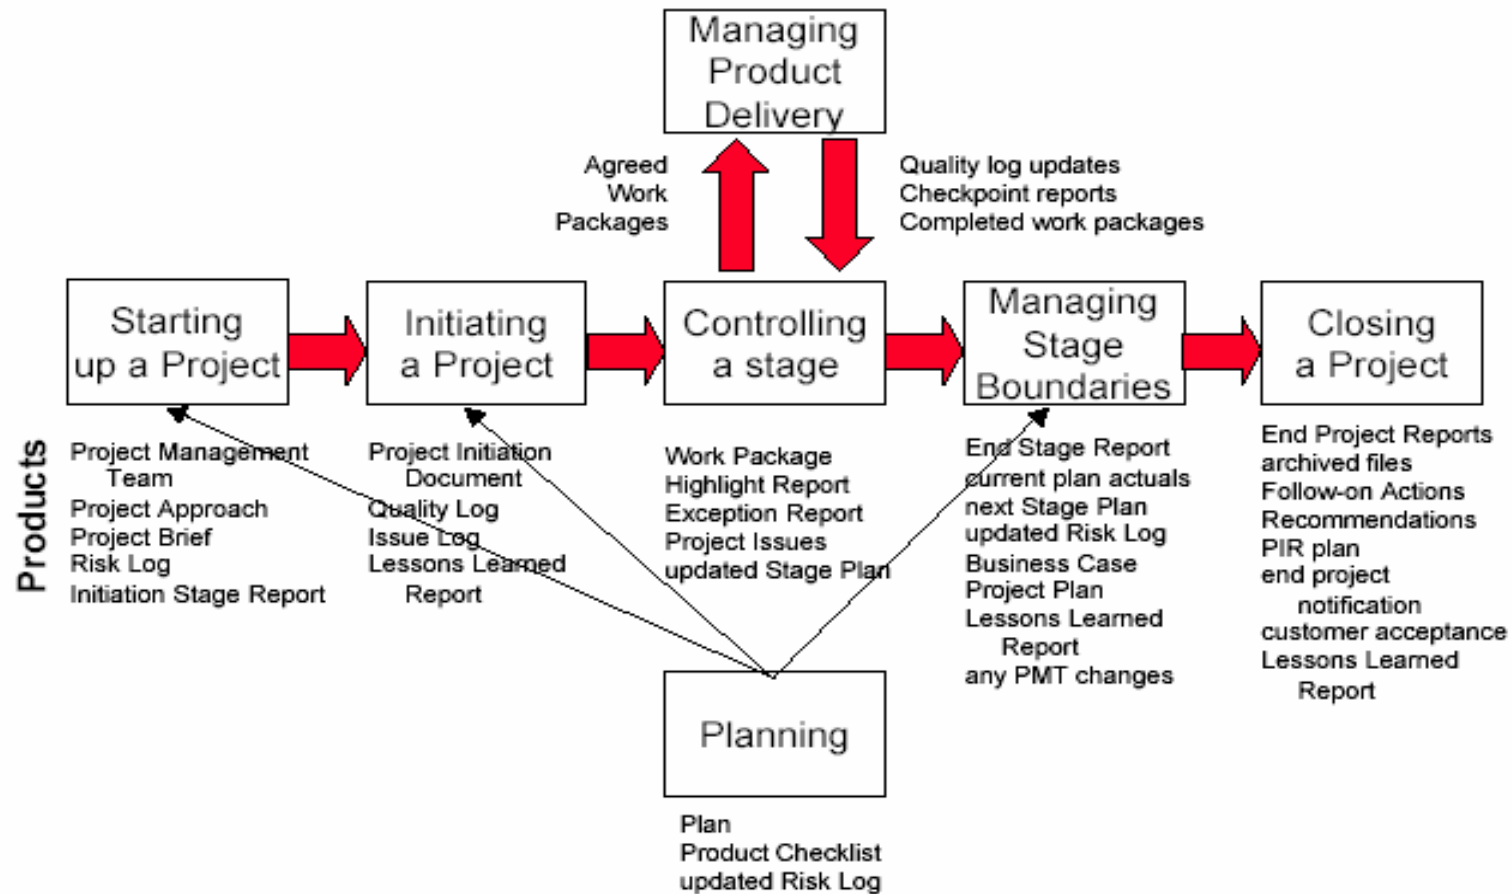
Managing Product Delivery

Agreed Work Packages

Quality log updates
Checkpoint reports
Completed work packages

Starting up a Project

Initiating a Project

Controlling a stage

Managing Stage Boundaries

Closing a Project

Products

Project Management Team
Project Approach
Project Brief
Risk Log
Initiation Stage Report

Project Initiation Document
Quality Log
Issue Log
Lessons Learned Report

Work Package
Highlight Report
Exception Report
Project Issues
updated Stage Plan

End Stage Report
current plan actuals
next Stage Plan
updated Risk Log
Business Case
Project Plan
Lessons Learned Report
any PMT changes

End Project Reports
archived files
Follow-on Actions
Recommendations
PIR plan
end project notification
customer acceptance
Lessons Learned Report

Planning

Plan
Product Checklist
updated Risk Log